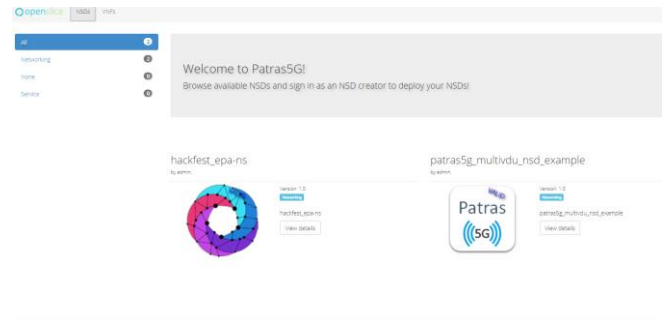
openslice NSDs VNFs

All 2
Networking 2
None 0
Service 0

Welcome to Patras5G!
Browse available NSDs and sign in as an NSD creator to deploy your NSDs!

hackfest_epa-ns
by admin

Version: 1.0
Networking
hackfest_epa-ns
View details

patras5g_multivdu_nsd_example
by admin

Patras
5G

Version: 1.0
Networking
patras5g_multivdu_nsd_example
View details